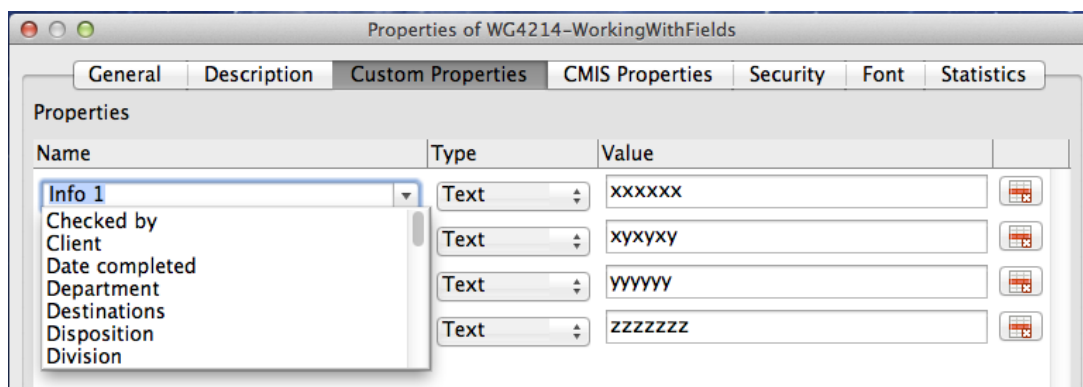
Properties of WG4214-WorkingWithFields

General | Description | Custom Properties | CMIS Properties | Security | Font | Statistics

Properties

| Name | Type | Value |
|---|---|---|
| Info 1 | Text | xxxxxx |
| | Text | xyxyxy |
| | Text | yyyyyy |
| | Text | zzzzzzz |

Checked by
Client
Date completed
Department
Destinations
Disposition
Division